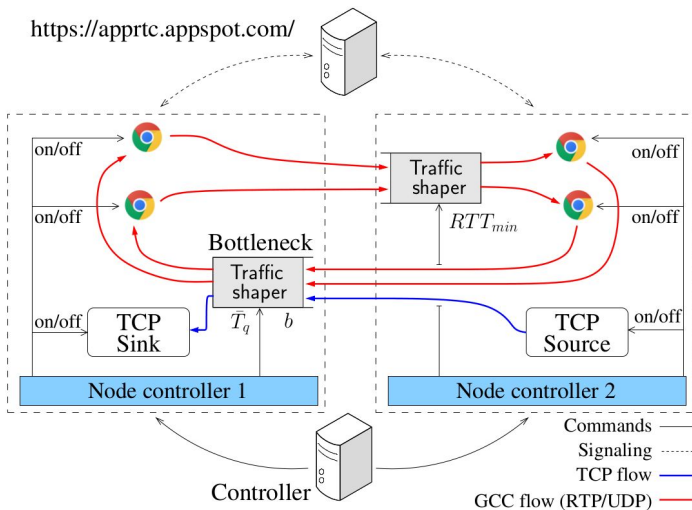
https://apprtc.appspot.com/

on/off

on/off

Bottleneck

Traffic shaper

on/off

TCP Sink

$\bar{T}_q$

$b$

Node controller 1

Traffic shaper

$RTT_{min}$

on/off

on/off

on/off

TCP Source

Node controller 2

Controller

Commands

Signaling

TCP flow

GCC flow (RTP/UDP)